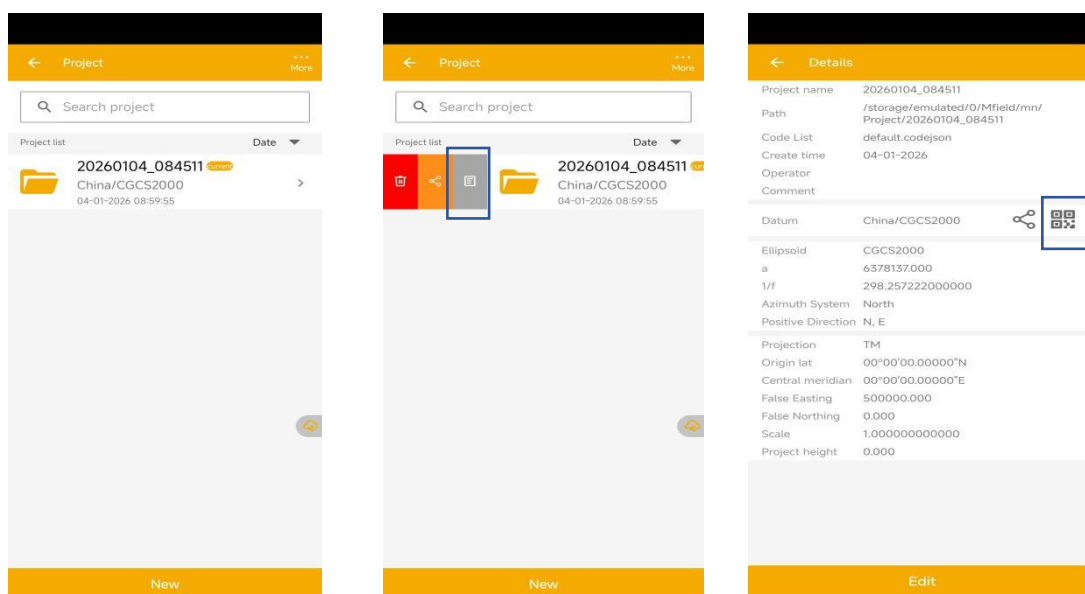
Project

More

Search project

Project list

Date

20260104_084511 current

China/CGCS2000

04-01-2026 08:59:55

New

Project

More

Search project

Project list

Date

20260104_084511 cur

China/CGCS2000

04-01-2026 08:59:55

New

Details

| | |
|---|---|
| Project name | 20260104_084511 |
| Path | /storage/emulated/0/Mfield/mn/Project/20260104_084511 |
| Code List | default.codejson |
| Create time | 04-01-2026 |
| Operator | |
| Comment | |
| Datum | China/CGCS2000 |
| Ellipsoid | CGCS2000 |
| a | 6378137.000 |
| 1/f | 298.257222000000 |
| Azimuth System | North |
| Positive Direction | N, E |
| Projection | TM |
| Origin lat | 00°00'00.00000"N |
| Central meridian | 00°00'00.00000"E |
| False Easting | 500000.000 |
| False Northing | 0.000 |
| Scale | 1.000000000000 |
| Project height | 0.000 |

Edit